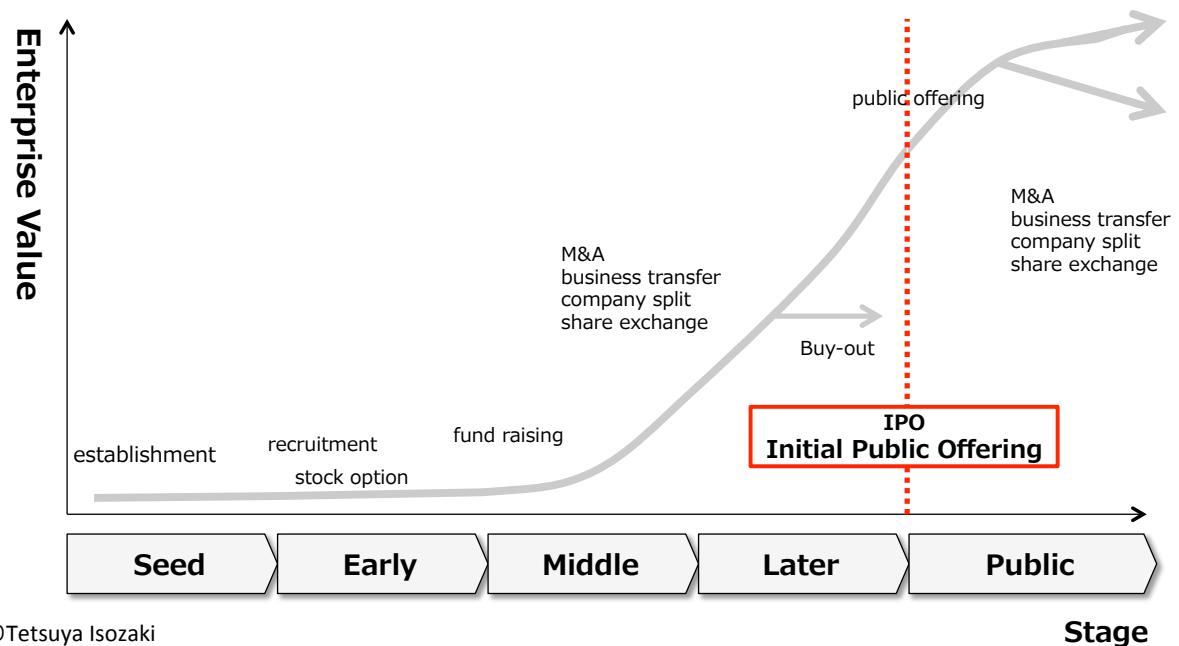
Enterprise Value

public offering

M&A
business transfer
company split
share exchange

M&A
business transfer
company split
share exchange

Buy-out

IPO
Initial Public Offering

establishment

recruitment

stock option

fund raising

| Seed | Early | Middle | Later | Public |
|---|---|---|---|---|

©Tetsuya Isozaki

Stage